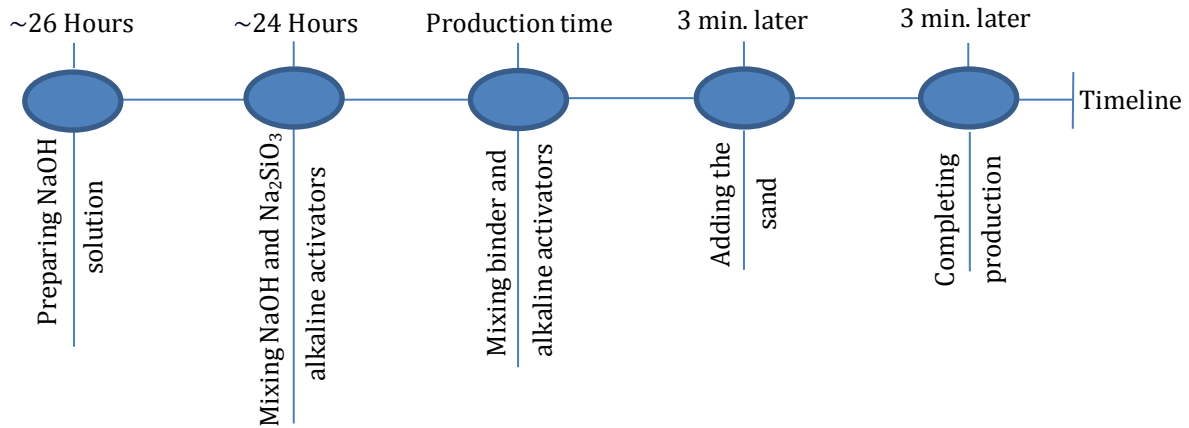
~26 Hours

~24 Hours

Production time

3 min. later

3 min. later

Timeline

Preparing NaOH solution

Mixing NaOH and $Na_2SiO_3$ alkaline activators

Mixing binder and alkaline activators

Adding the sand

Completing production